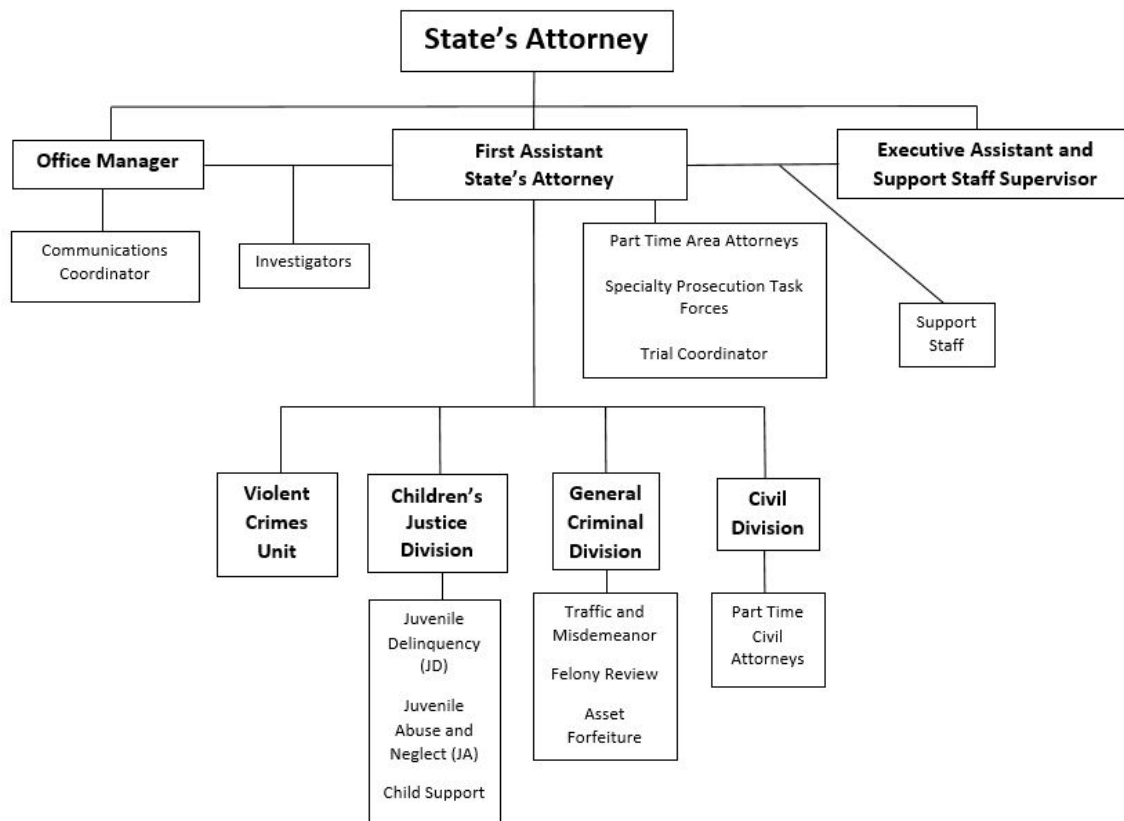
State's Attorney

Office Manager

First Assistant State's Attorney

Executive Assistant and Support Staff Supervisor

Communications Coordinator

Investigators

Part Time Area Attorneys

Specialty Prosecution Task Forces

Trial Coordinator

Support Staff

Violent Crimes Unit

Children's Justice Division

General Criminal Division

Civil Division

Juvenile Delinquency (JD)

Juvenile Abuse and Neglect (JA)

Child Support

Traffic and Misdemeanor

Felony Review

Asset Forfeiture

Part Time Civil Attorneys